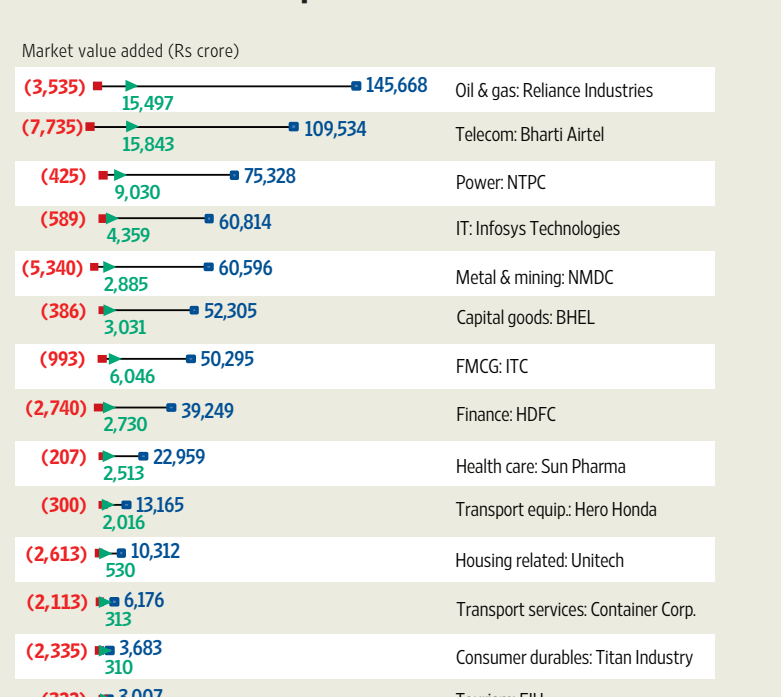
Market value added (Rs crore)

| | | | |
|---|---|---|---|
| (3,535) | 15,497 | 145,668 | Oil & gas: Reliance Industries |
| (7,735) | 15,843 | 109,534 | Telecom: Bharti Airtel |
| (425) | 9,030 | 75,328 | Power: NTPC |
| (589) | 4,359 | 60,814 | IT: Infosys Technologies |
| (5,340) | 2,885 | 60,596 | Metal & mining: NMDC |
| (386) | 3,031 | 52,305 | Capital goods: BHEL |
| (993) | 6,046 | 50,295 | FMCG: ITC |
| (2,740) | 2,730 | 39,249 | Finance: HDFC |
| (207) | 2,513 | 22,959 | Health care: Sun Pharma |
| (300) | 2,016 | 13,165 | Transport equip.: Hero Honda |
| (2,613) | 530 | 10,312 | Housing related: Unitech |
| (2,113) | 313 | 6,176 | Transport services: Container Corp. |
| (2,335) | 310 | 3,683 | Consumer durables: Titan Industry |
| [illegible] | | 3,007 | Tourism: EIH |